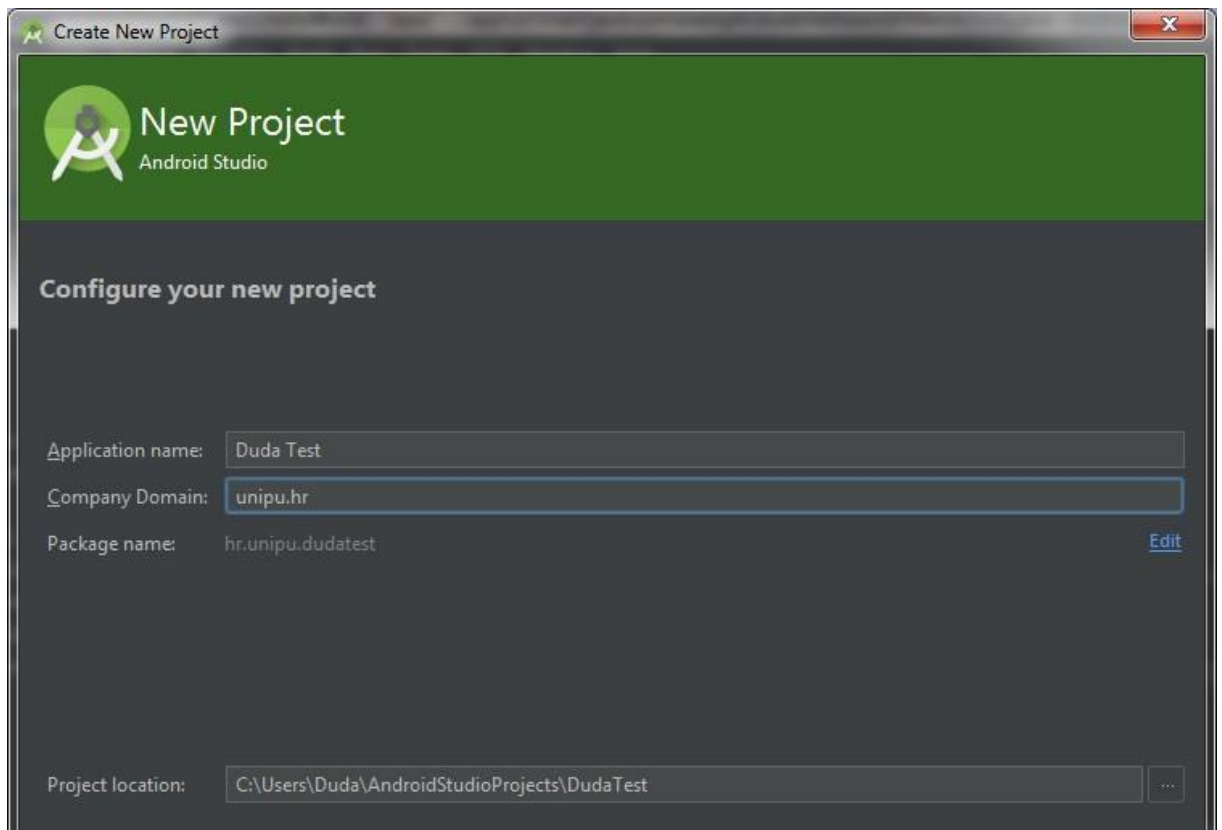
Create New Project

New Project
Android Studio

Configure your new project

Application name: Duda Test
Company Domain: unipu.hr
Package name: hr.unipu.dudatest
Edit

Project location: C:\Users\Duda\AndroidStudioProjects\DudaTest
...